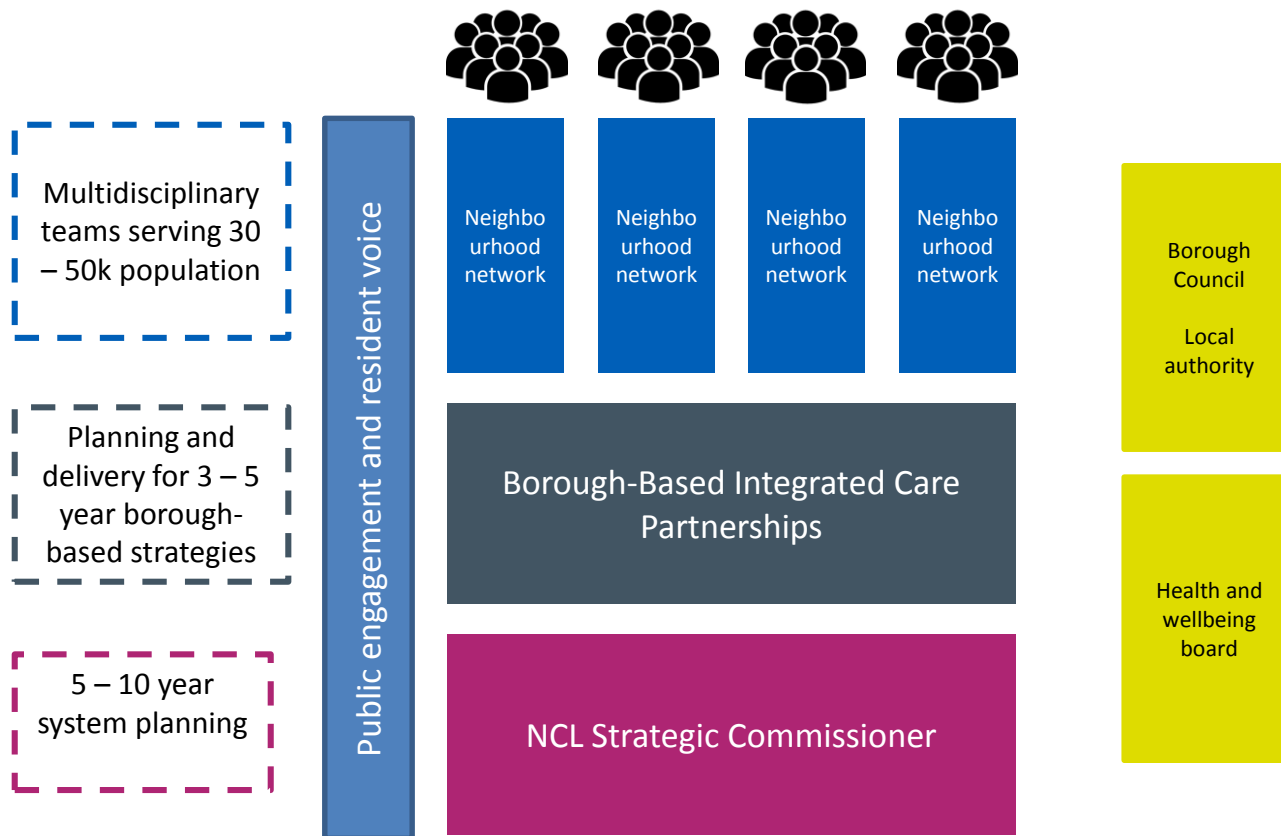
Multidisciplinary teams serving 30 – 50k population

Planning and delivery for 3 – 5 year borough-based strategies

5 – 10 year system planning

Public engagement and resident voice

Neighbourhood network

Neighbourhood network

Neighbourhood network

Neighbourhood network

Borough-Based Integrated Care Partnerships

NCL Strategic Commissioner

Borough Council

Local authority

Health and wellbeing board